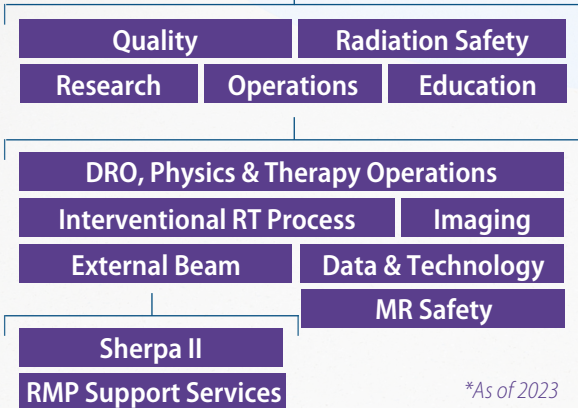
Quality
Radiation Safety
Research
Operations
Education

DRO, Physics & Therapy Operations
Interventional RT Process
Imaging
External Beam
Data & Technology
MR Safety

Sherpa II
RMP Support Services

*As of 2023